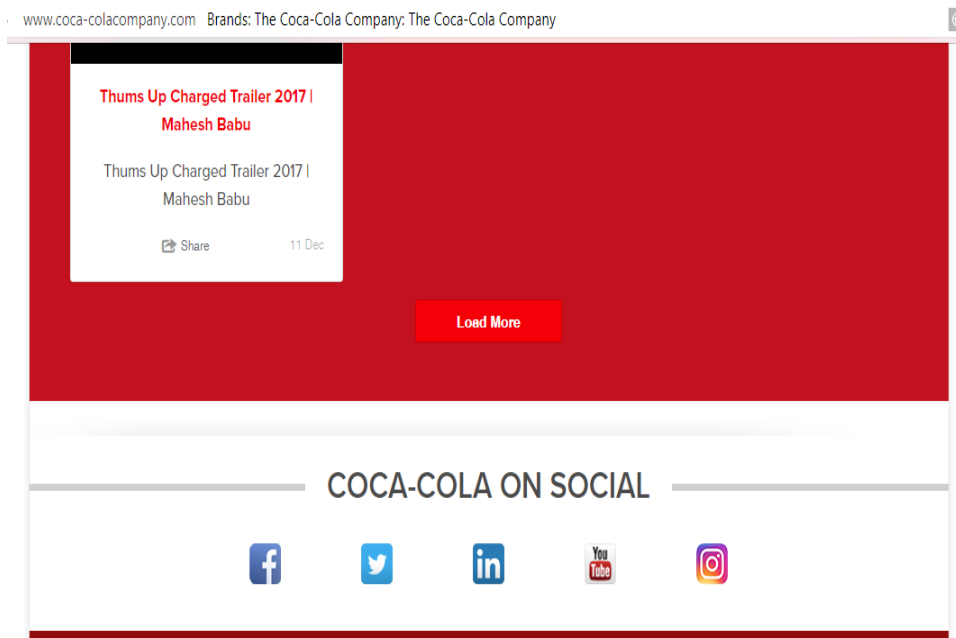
www.coca-colacompany.com Brands: The Coca-Cola Company: The Coca-Cola Company

Thums Up Charged Trailer 2017 | Mahesh Babu

Thums Up Charged Trailer 2017 | Mahesh Babu

Share 11 Dec

Load More

COCA-COLA ON SOCIAL

f

in

You Tube